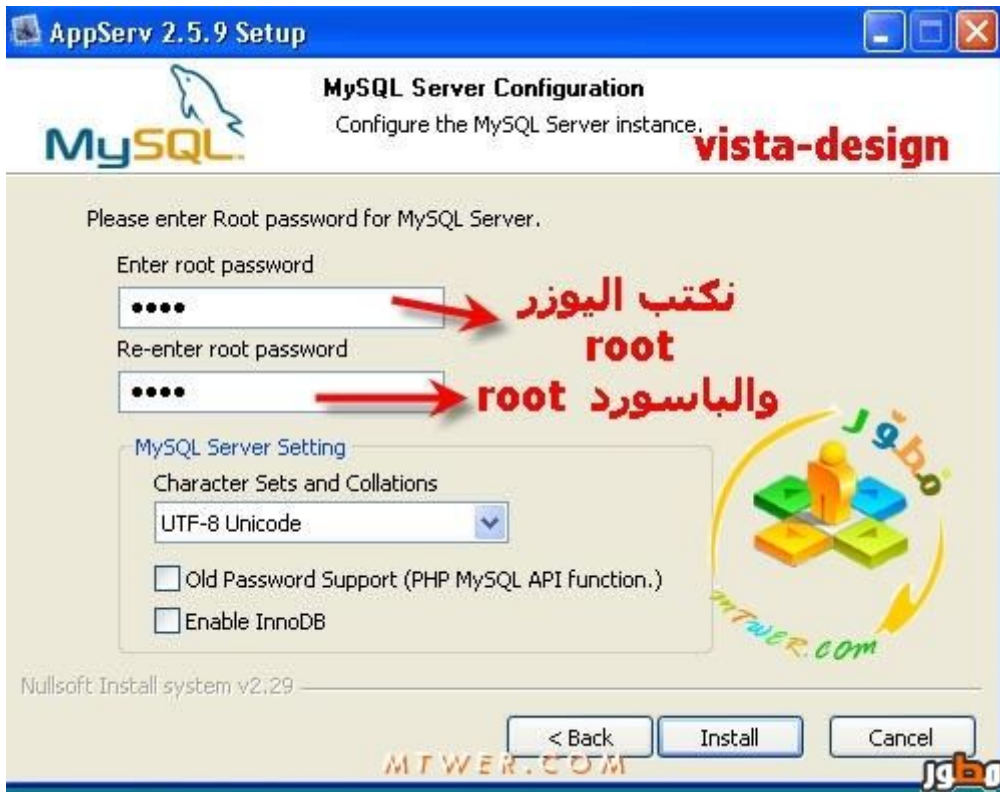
AppServ 2.5.9 Setup

MySQL

MySQL Server Configuration
Configure the MySQL Server instance.

vista-design

Please enter Root password for MySQL Server.

Enter root password
••••

نكتب اليوزر
root

Re-enter root password
••••

والباسورد root

MySQL Server Setting
Character Sets and Collations
UTF-8 Unicode

Old Password Support (PHP MySQL API function.)
Enable InnoDB

مطور
MTWER.COM

Nullsoft Install system v2.29

< Back
Install
Cancel

MTWER.COM
مطور